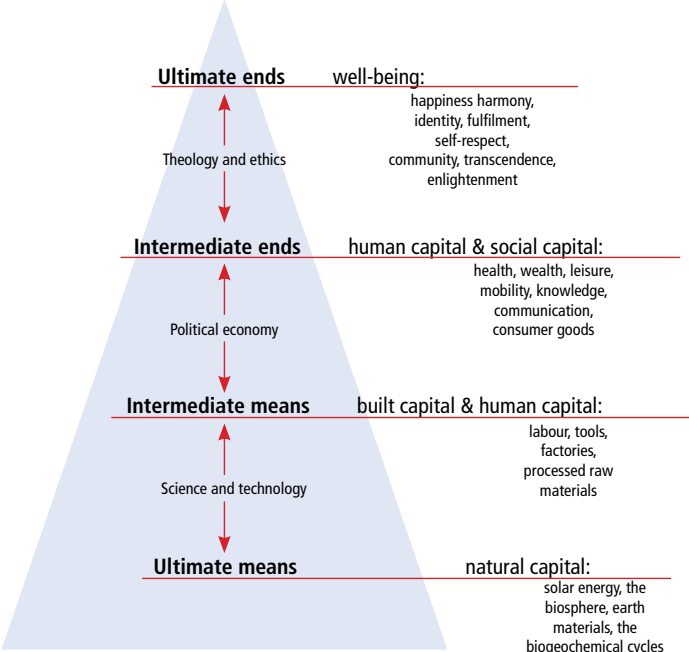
**Ultimate ends** well-being:

happiness harmony, identity, fulfilment, self-respect, community, transcendence, enlightenment

Theology and ethics

**Intermediate ends** human capital & social capital:

health, wealth, leisure, mobility, knowledge, communication, consumer goods

Political economy

**Intermediate means** built capital & human capital:

labour, tools, factories, processed raw materials

Science and technology

**Ultimate means** natural capital:

solar energy, the biosphere, earth materials, the biogeochemical cycles